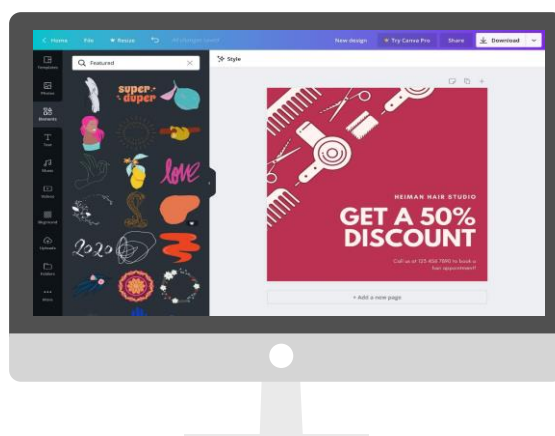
< Home File Resize All changes saved New design Try Canva Pro Share Download

Templates Photos Elements Text Music Videos Bkground Uploads Folders More

Featured

super-duper

love

2020

Style

HEIMAN HAIR STUDIO

GET A 50% DISCOUNT

Call us at 123 456 7890 to book a hair appointment!

+ Add a new page